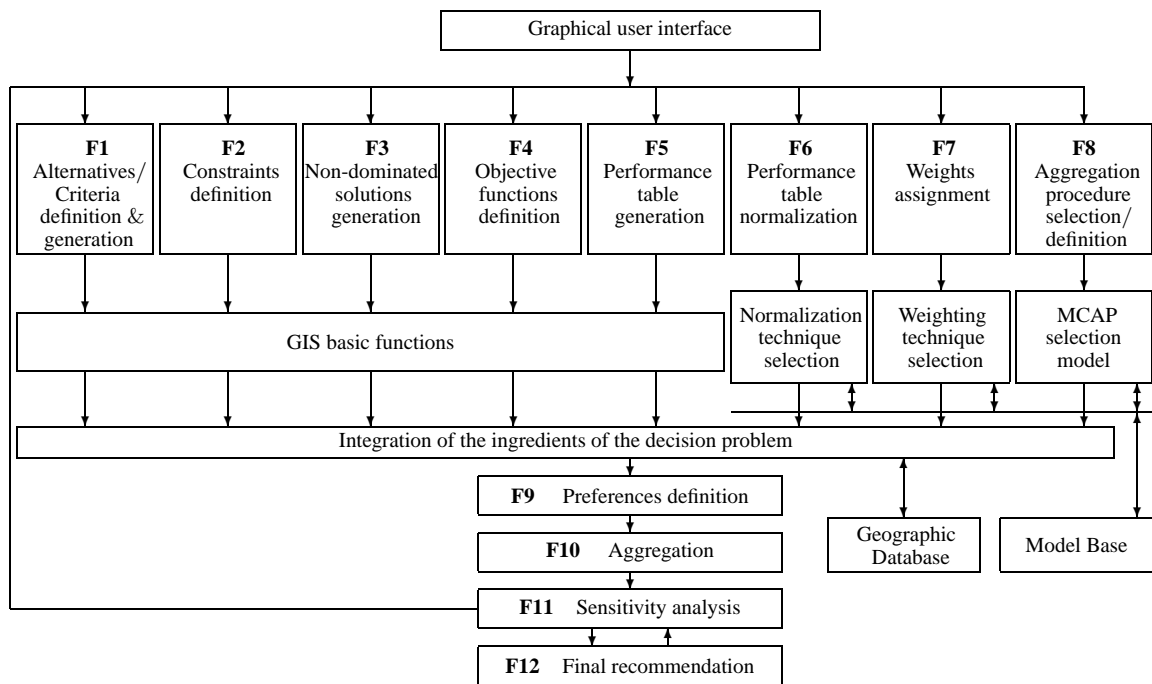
Graphical user interface

F1
Alternatives/ Criteria definition & generation

F2
Constraints definition

F3
Non-dominated solutions generation

F4
Objective functions definition

F5
Performance table generation

F6
Performance table normalization

F7
Weights assignment

F8
Aggregation procedure selection/ definition

GIS basic functions

Normalization technique selection

Weighting technique selection

MCAP selection model

Integration of the ingredients of the decision problem

F9 Preferences definition

F10 Aggregation

F11 Sensitivity analysis

F12 Final recommendation

Geographic Database

Model Base